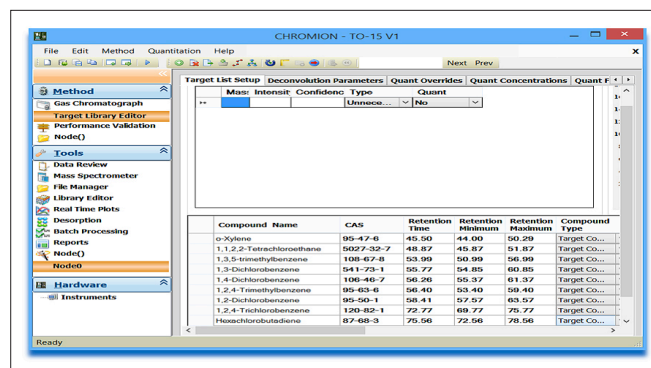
CHROMION - TO-15 V1

File Edit Method Quantitation Help

Next Prev

Method
Gas Chromatograph
Target Library Editor
Performance Validation
Node()

Tools
Data Review
Mass Spectrometer
File Manager
Library Editor
Real Time Plots
Desorption
Batch Processing
Reports
Node()
Node0

Hardware
Instruments

Target List Setup | Deconvolution Parameters | Quant Overrides | Quant Concentrations | Quant F

| | Mass | Intensit | Confidenc | Type | Quant |
|---|---|---|---|---|---|
| ** | | | | Unnece... | No |

| Compound Name | CAS | Retention Time | Retention Minimum | Retention Maximum | Compound Type |
|---|---|---|---|---|---|
| o-Xylene | 95-47-6 | 45.50 | 44.00 | 50.29 | Target Co... |
| 1,1,2,2-Tetrachloroethane | 5027-32-7 | 48.87 | 45.87 | 51.87 | Target Co... |
| 1,3,5-trimethylbenzene | 108-67-8 | 53.99 | 50.99 | 56.99 | Target Co... |
| 1,3-Dichlorobenzene | 541-73-1 | 55.77 | 54.85 | 60.85 | Target Co... |
| 1,4-Dichlorobenzene | 106-46-7 | 56.26 | 55.37 | 61.37 | Target Co... |
| 1,2,4-Trimethylbenzene | 95-63-6 | 56.40 | 53.40 | 59.40 | Target Co... |
| 1,2-Dichlorobenzene | 95-50-1 | 58.41 | 57.57 | 63.57 | Target Co... |
| 1,2,4-Trichlorobenzene | 120-82-1 | 72.77 | 69.77 | 75.77 | Target Co... |
| Hexachlorobutadiene | 87-68-3 | 75.56 | 72.56 | 78.56 | Target Co... |

Ready